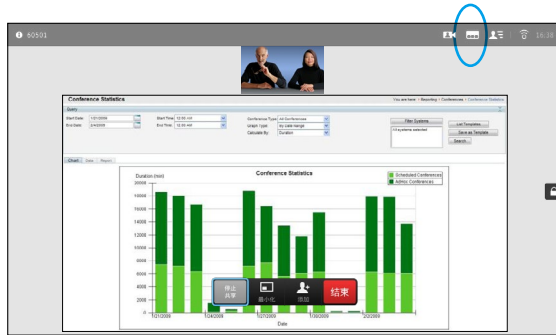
60501

16:38

Conference Statistics

You are here > Reporting > Conferences > Conference Statistics

Query

Start Date: 1/21/2009

End Date: 2/4/2009

Start Time: 12:00 AM

End Time: 12:00 AM

Conference Type: All Conferences

Usage Type: By date range

Calculate By: Duration

Filter Systems

All systems selected

List Templates

Save as Template

Search

Chart

Data

Report

Conference Statistics

Duration (min)

Scheduled Conferences

Admin Conferences

18000

16000

14000

12000

10000

8000

6000

4000

2000

0

1/21/2009

1/24/2009

1/27/2009

1/30/2009

2/2/2009

Date

停止共享

最小化

添加

结束